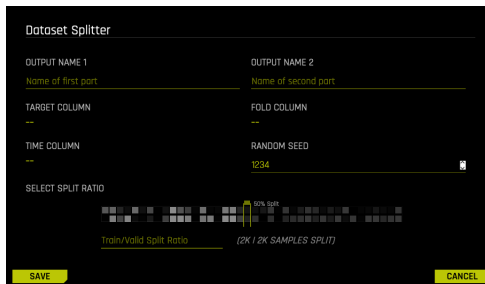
Dataset Splitter

OUTPUT NAME 1

Name of first part

OUTPUT NAME 2

Name of second part

TARGET COLUMN

--

FOLD COLUMN

--

TIME COLUMN

--

RANDOM SEED

1234

SELECT SPLIT RATIO

50% Split

Train/Valid Split Ratio

(2K | 2K SAMPLES SPLIT)

SAVE

CANCEL